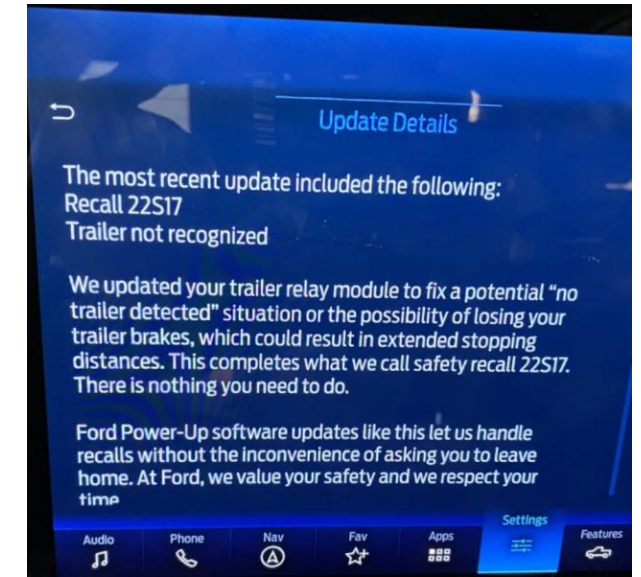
Update Details

The most recent update included the following:
Recall 22S17
Trailer not recognized

We updated your trailer relay module to fix a potential "no trailer detected" situation or the possibility of losing your trailer brakes, which could result in extended stopping distances. This completes what we call safety recall 22S17. There is nothing you need to do.

Ford Power-Up software updates like this let us handle recalls without the inconvenience of asking you to leave home. At Ford, we value your safety and we respect your time

Audio
Phone
Nav
Fav
Apps
Settings
Features